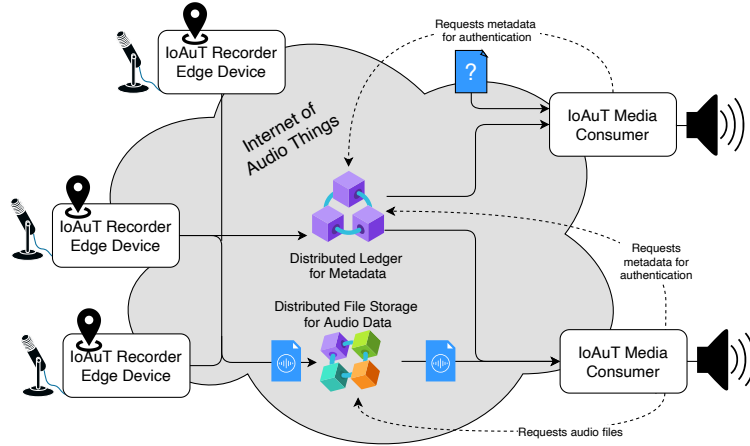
IoAuT Recorder Edge Device

Requests metadata for authentication

?

IoAuT Media Consumer

Internet of Audio Things

IoAuT Recorder Edge Device

Distributed Ledger for Metadata

Requests metadata for authentication

Distributed File Storage for Audio Data

IoAuT Recorder Edge Device

IoAuT Media Consumer

Requests audio files